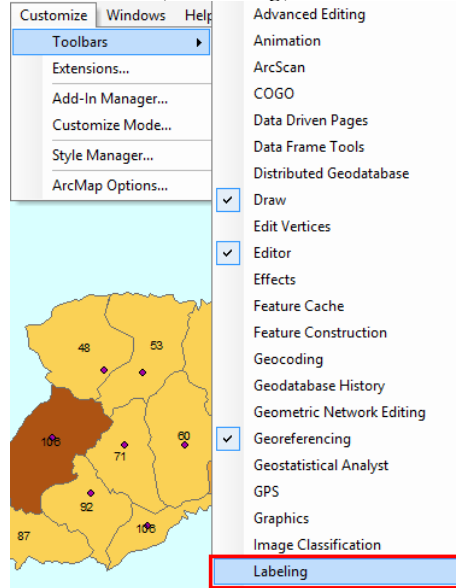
Customize Windows Help

Toolbars

Extensions...

Add-In Manager...

Customize Mode...

Style Manager...

ArcMap Options...

Advanced Editing

Animation

ArcScan

COGO

Data Driven Pages

Data Frame Tools

Distributed Geodatabase

Draw

Edit Vertices

Editor

Effects

Feature Cache

Feature Construction

Geocoding

Geodatabase History

Geometric Network Editing

Georeferencing

Geostatistical Analyst

GPS

Graphics

Image Classification

Labeling

48

53

106

71

60

92

87

106